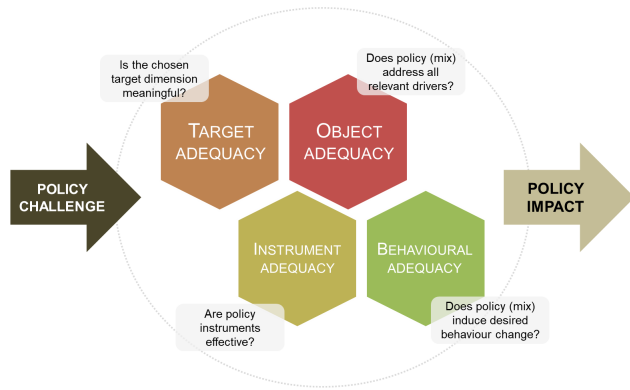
POLICY CHALLENGE

Is the chosen target dimension meaningful?

TARGET ADEQUACY

Does policy (mix) address all relevant drivers?

OBJECT ADEQUACY

INSTRUMENT ADEQUACY

BEHAVIOURAL ADEQUACY

Are policy instruments effective?

Does policy (mix) induce desired behaviour change?

POLICY IMPACT